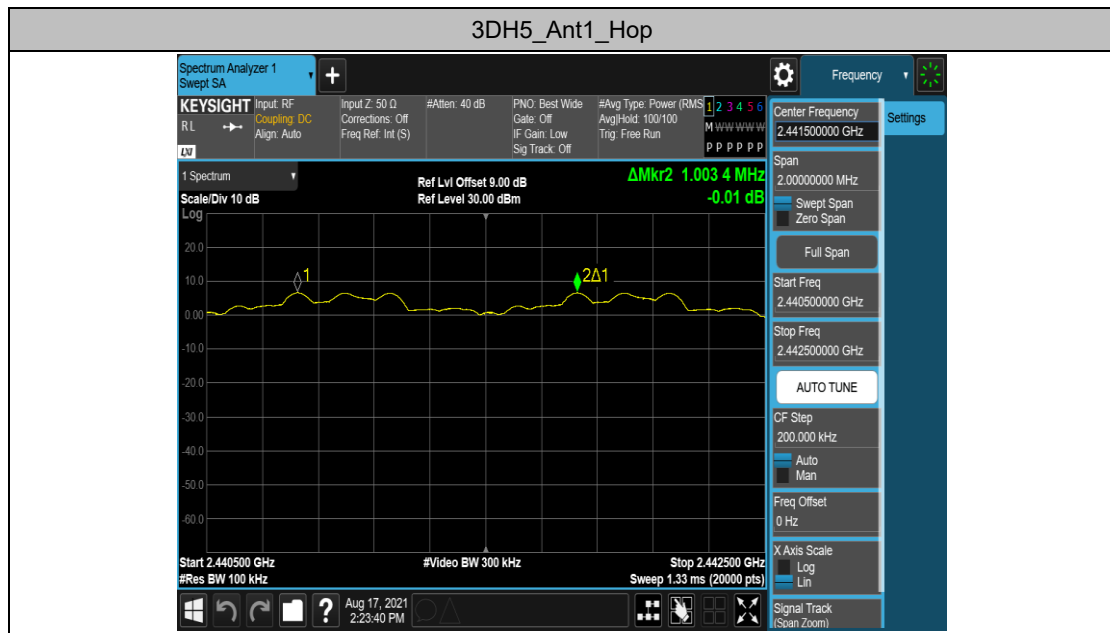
3DH5_Ant1_Hop

Spectrum Analyzer 1
Swept SA

Frequency

KEYSIGHT
RL
LXI

Input: RF
Coupling: DC
Align: Auto

Input Z: 50 Ω
Corrections: Off
Freq Ref: Int (S)

#Atten: 40 dB

PNO: Best Wide
Gate: Off
IF Gain: Low
Sig Track: Off

#Avg Type: Power (RMS)
Avg|Hold: 100/100
Trig: Free Run

1 2 3 4 5 6
M W W W W W
P P P P P P

1 Spectrum
Scale/Div 10 dB
Log

Ref Lvl Offset 9.00 dB
Ref Level 30.00 dBm

ΔMkr2 1.003 4 MHz
-0.01 dB

20.0
10.0
0.00
-10.0
-20.0
-30.0
-40.0
-50.0
-60.0

1
2Δ1

Start 2.440500 GHz
#Res BW 100 kHz

#Video BW 300 kHz

Stop 2.442500 GHz
Sweep 1.33 ms (20000 pts)

Aug 17, 2021
2:23:40 PM

Center Frequency
2.441500000 GHz

Settings

Span
2.00000000 MHz
Swept Span
Zero Span

Full Span

Start Freq
2.440500000 GHz

Stop Freq
2.442500000 GHz

AUTO TUNE

CF Step
200.000 kHz
Auto
Man

Freq Offset
0 Hz

X Axis Scale
Log
Lin

Signal Track
(Span Zoom)